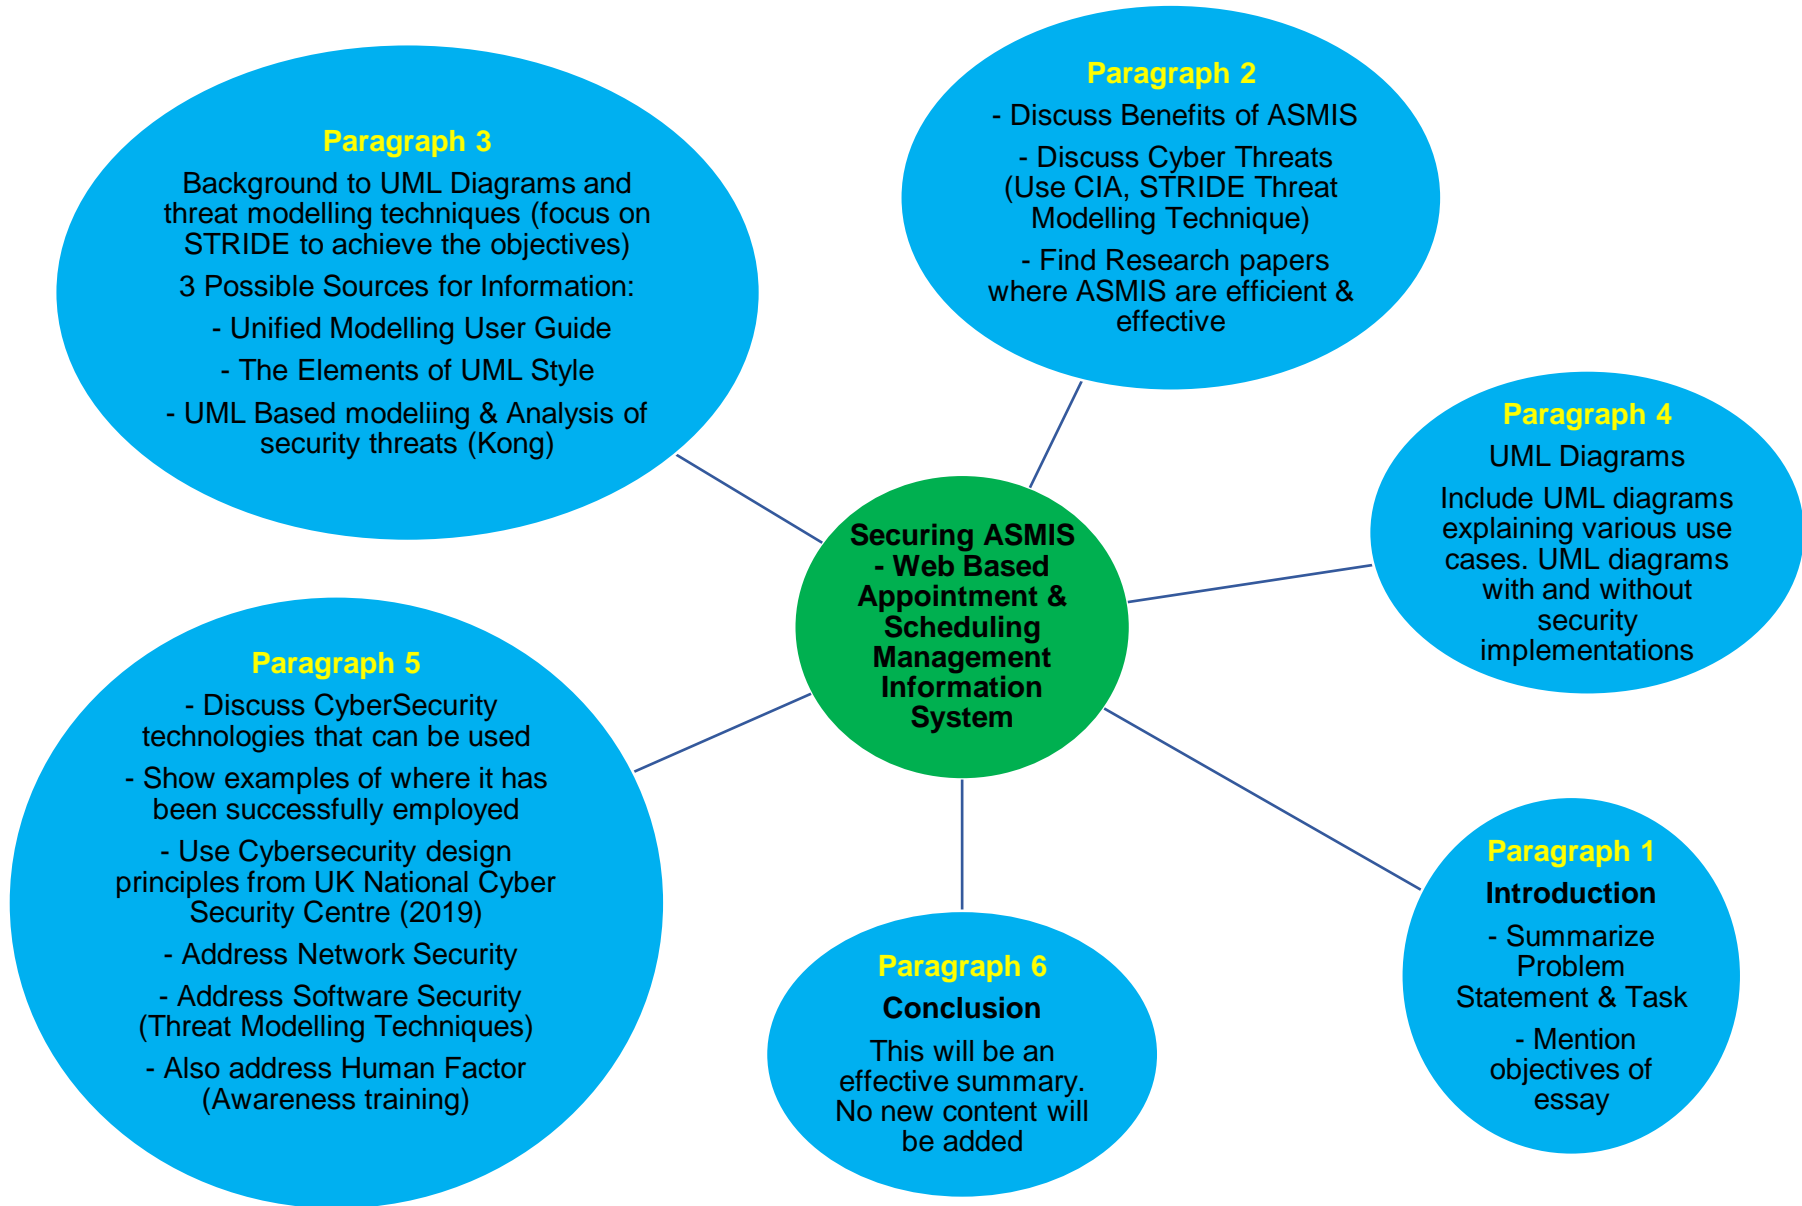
Paragraph 3

Background to UML Diagrams and threat modelling techniques (focus on STRIDE to achieve the objectives)

3 Possible Sources for Information:

- Unified Modelling User Guide

- The Elements of UML Style

- UML Based modeliing & Analysis of security threats (Kong)

Paragraph 2

- Discuss Benefits of ASMIS

- Discuss Cyber Threats (Use CIA, STRIDE Threat Modelling Technique)

- Find Research papers where ASMIS are efficient & effective

Paragraph 4

UML Diagrams

Include UML diagrams explaining various use cases. UML diagrams with and without security implementations

Securing ASMIS - Web Based Appointment & Scheduling Management Information System

Paragraph 5

- Discuss CyberSecurity technologies that can be used

- Show examples of where it has been successfully employed

- Use Cybersecurity design principles from UK National Cyber Security Centre (2019)

- Address Network Security

- Address Software Security (Threat Modelling Techniques)

- Also address Human Factor (Awareness training)

Paragraph 6

Conclusion

This will be an effective summary. No new content will be added

Paragraph 1

Introduction

- Summarize Problem Statement & Task

- Mention objectives of essay